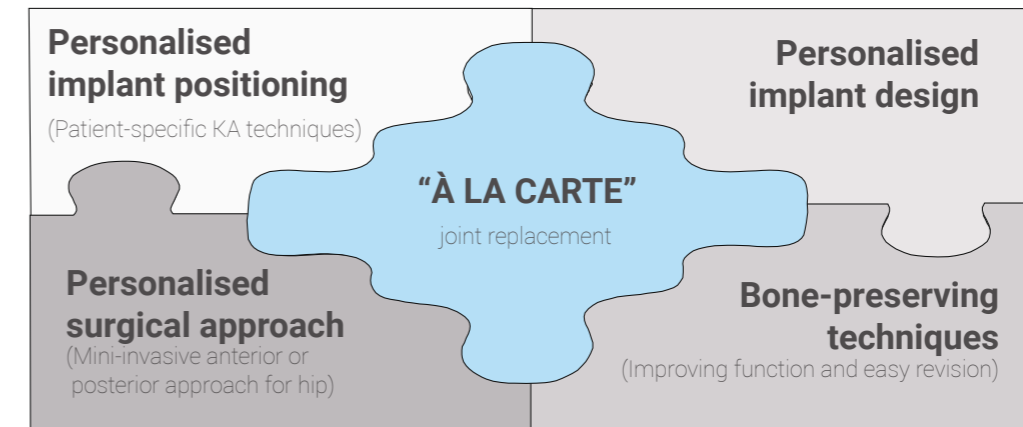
Personalised implant positioning
(Patient-specific KA techniques)

Personalised implant design

"À LA CARTE"
joint replacement

Personalised surgical approach
(Mini-invasive anterior or posterior approach for hip)

Bone-preserving techniques
(Improving function and easy revision)